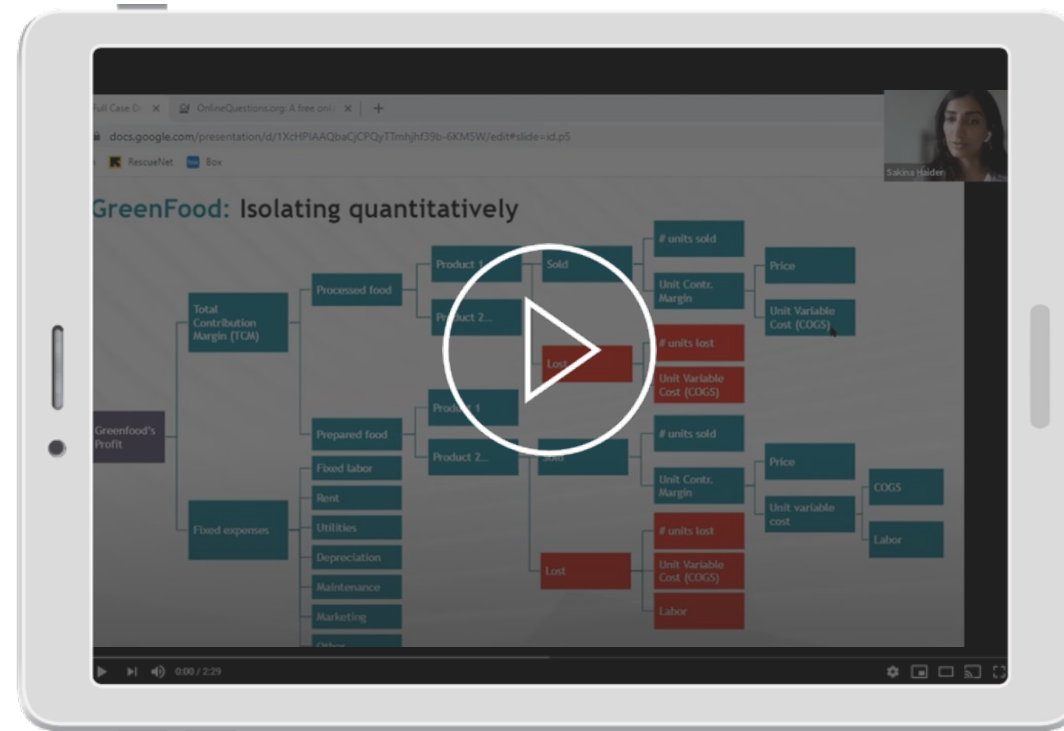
Full Case D ×
OnlineQuestions.org: A free onli ×
+
docs.google.com/presentation/d/1XcHPIAAQbaCjCPQyTTmhjhf39b-6KM5W/edit#slide=id.p5
RescueNet
Box
Sakina Haider

GreenFood: Isolating quantitatively

Greenfood's Profit
Total Contribution Margin (TCM)
Processed food
Product 1
Product 2...
Sold
Lost
# units sold
Unit Contr. Margin
Price
Unit Variable Cost (COGS)
# units lost
Unit Variable Cost (COGS)
Prepared food
Product 1
Product 2...
Sold
# units sold
Unit Contr. Margin
Price
Unit variable cost
COGS
Labor
Lost
# units lost
Unit Variable Cost (COGS)
Labor
Fixed expenses
Fixed labor
Rent
Utilities
Depreciation
Maintenance
Marketing
Other

0:00 / 2:29